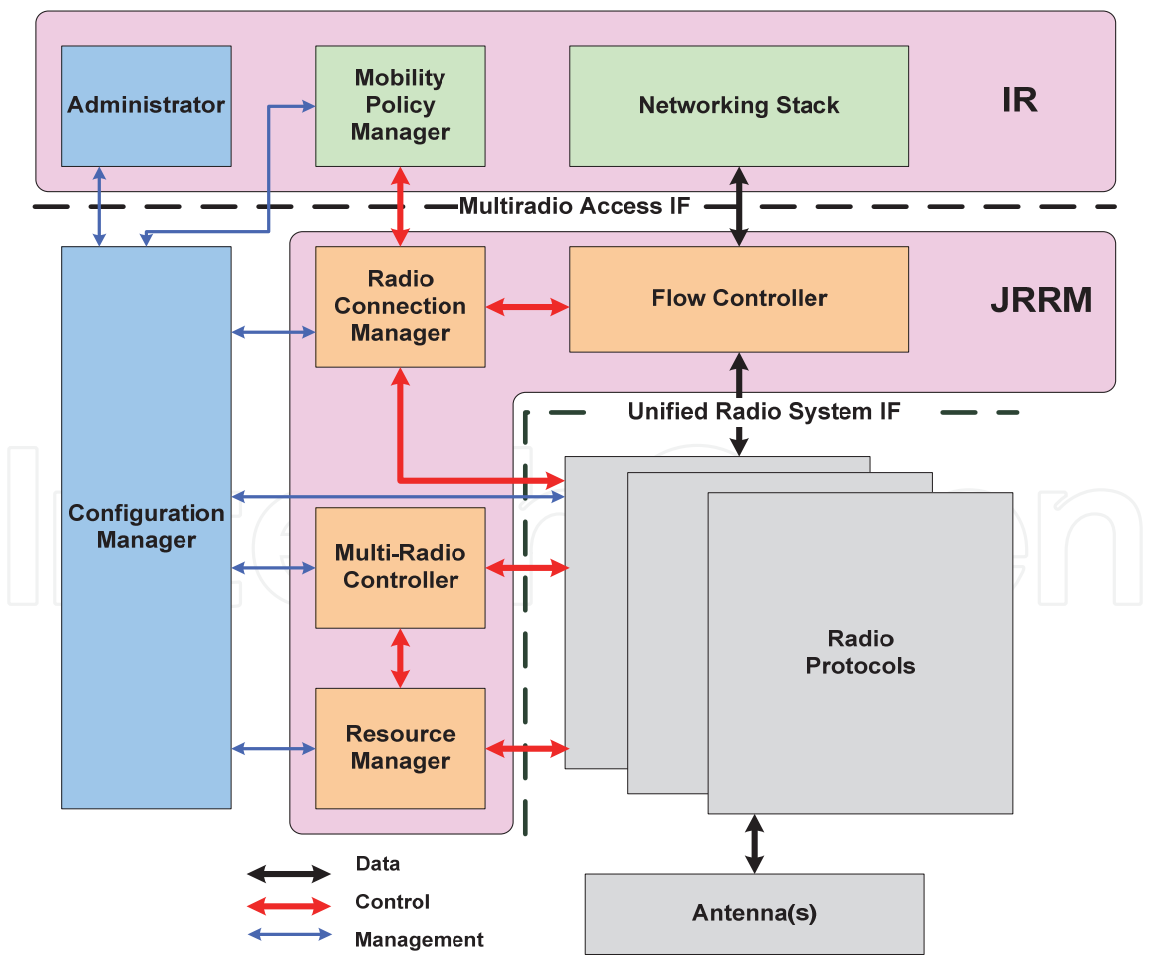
Administrator

Mobility Policy Manager

Networking Stack

IR

Multiradio Access IF

Radio Connection Manager

Flow Controller

JRRM

Unified Radio System IF

Configuration Manager

Multi-Radio Controller

Resource Manager

Radio Protocols

Antenna(s)

Data

Control

Management